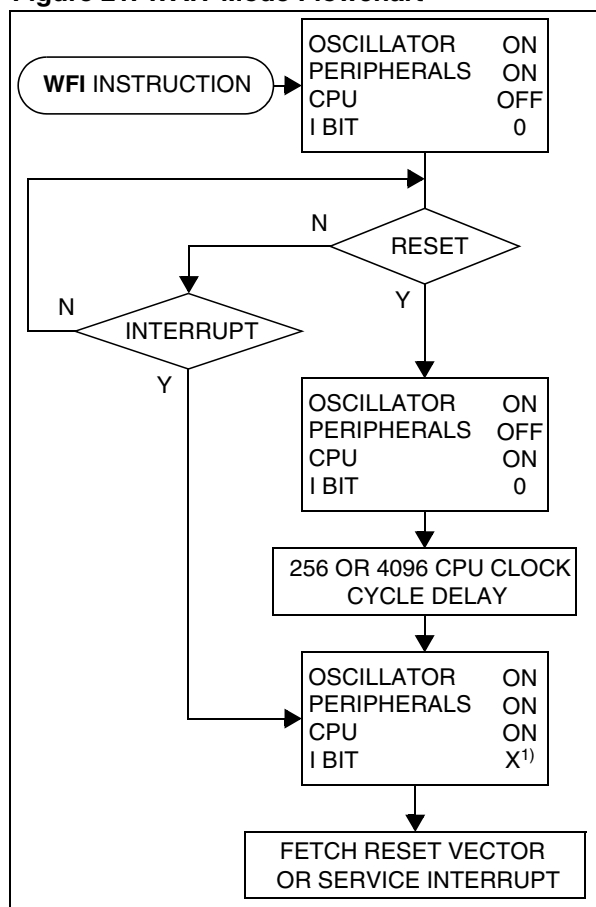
Figure 2?. WAIT Mode Flowchart

WFI INSTRUCTION

OSCILLATOR ON
PERIPHERALS ON
CPU OFF
I BIT 0

N

RESET

Y

N

INTERRUPT

Y

OSCILLATOR ON
PERIPHERALS OFF
CPU ON
I BIT 0

256 OR 4096 CPU CLOCK CYCLE DELAY

OSCILLATOR ON
PERIPHERALS ON
CPU ON
I BIT $X^{1)}$

FETCH RESET VECTOR OR SERVICE INTERRUPT